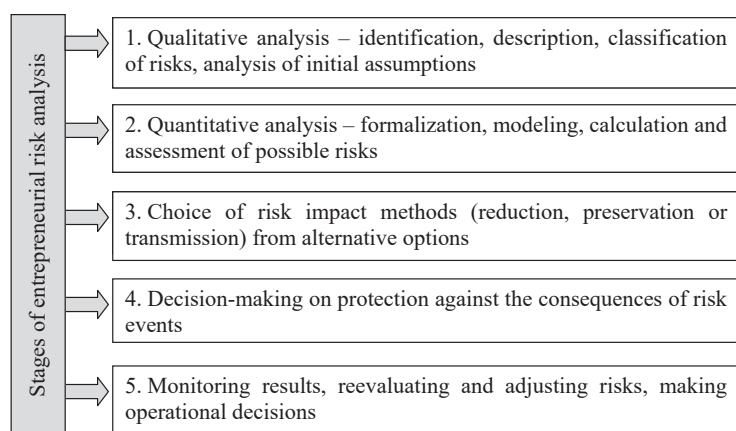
Stages of entrepreneurial risk analysis

1. Qualitative analysis – identification, description, classification of risks, analysis of initial assumptions

2. Quantitative analysis – formalization, modeling, calculation and assessment of possible risks

3. Choice of risk impact methods (reduction, preservation or transmission) from alternative options

4. Decision-making on protection against the consequences of risk events

5. Monitoring results, reevaluating and adjusting risks, making operational decisions